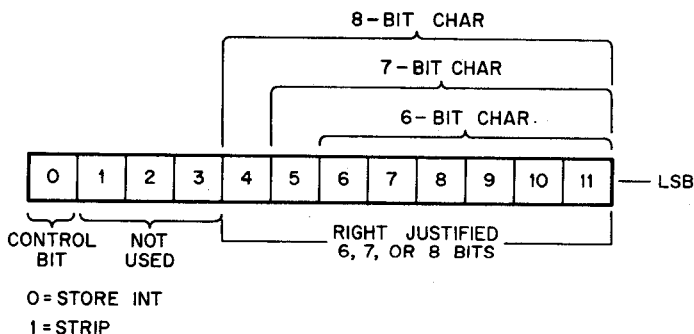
8-BIT CHAR

7-BIT CHAR

6-BIT CHAR.

| 0 | 1 | 2 | 3 | 4 | 5 | 6 | 7 | 8 | 9 | 10 | 11 |
|---|---|---|---|---|---|---|---|---|---|---|---|

LSB

CONTROL BIT

NOT USED

RIGHT JUSTIFIED 6, 7, OR 8 BITS

0 = STORE INT

1 = STRIP